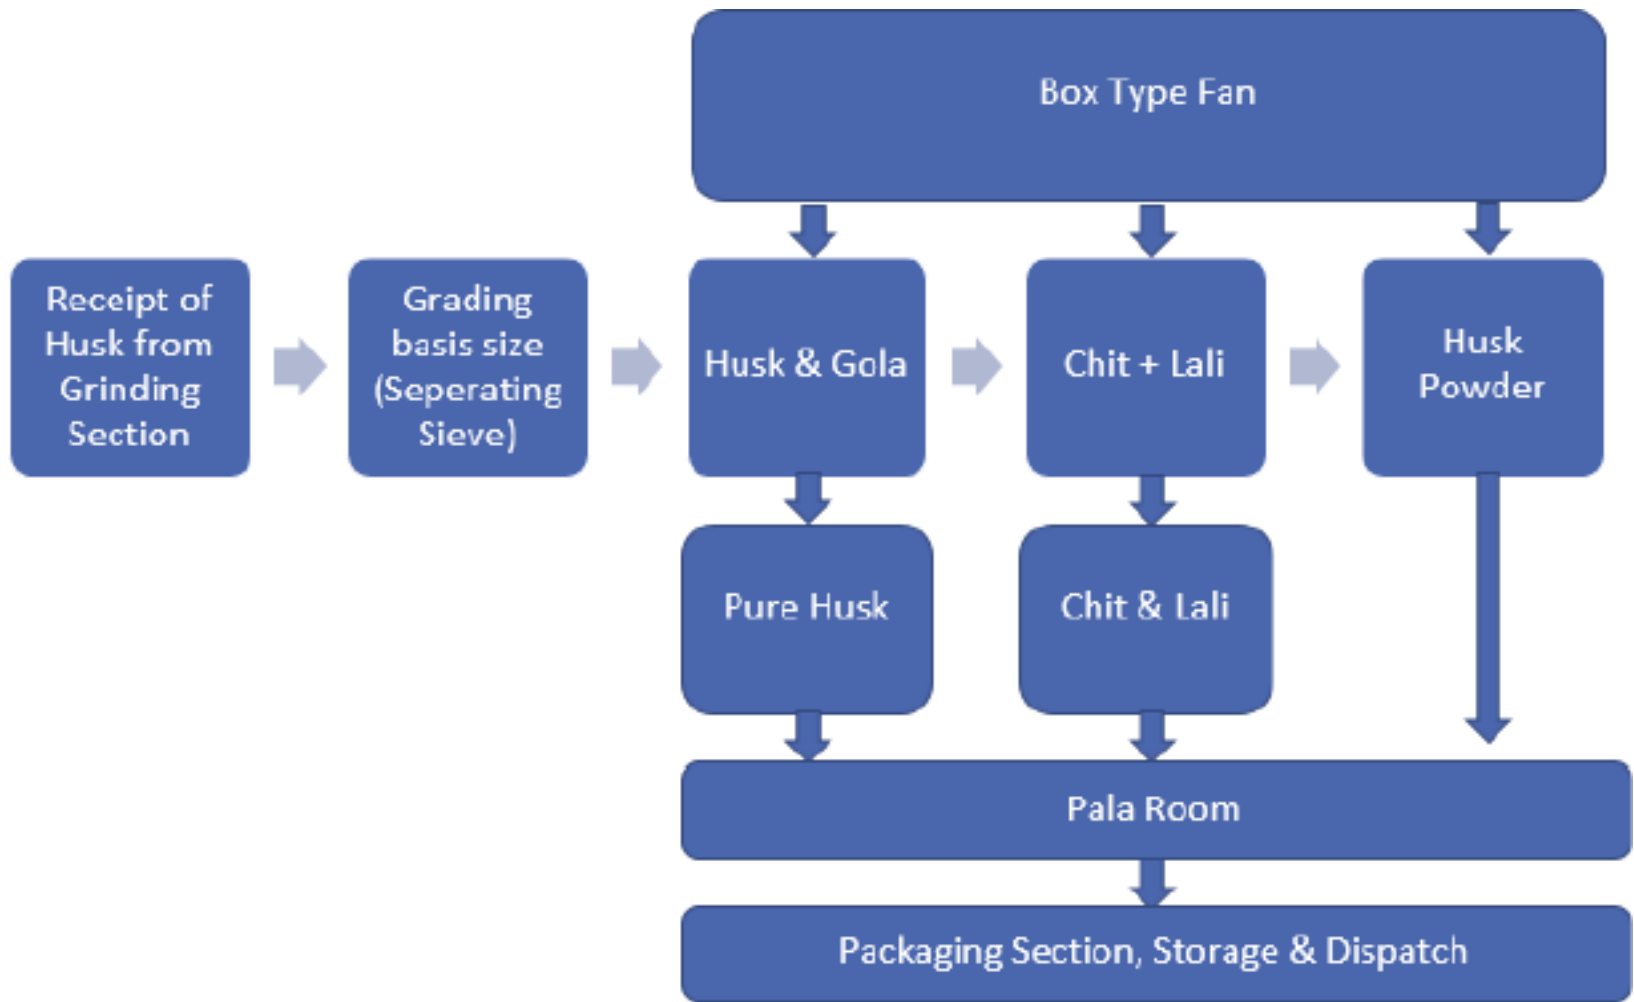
Box Type Fan

Receipt of Husk from Grinding Section

Grading basis size (Seperating Sieve)

Husk & Gola

Chit + Lali

Husk Powder

Pure Husk

Chit & Lali

Pala Room

Packaging Section, Storage & Dispatch